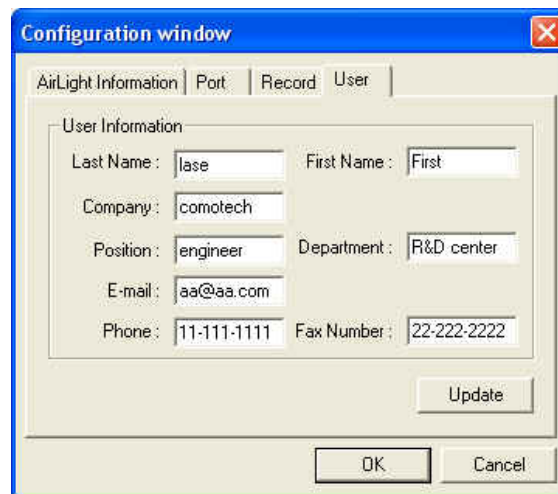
Configuration window

AirLight Information | Port | Record | User

User Information

Last Name : lase
First Name : First
Company : comotech
Position : engineer
Department : R&D center
E-mail : aa@aa.com
Phone : 11-111-1111
Fax Number : 22-222-2222

Update

OK
Cancel